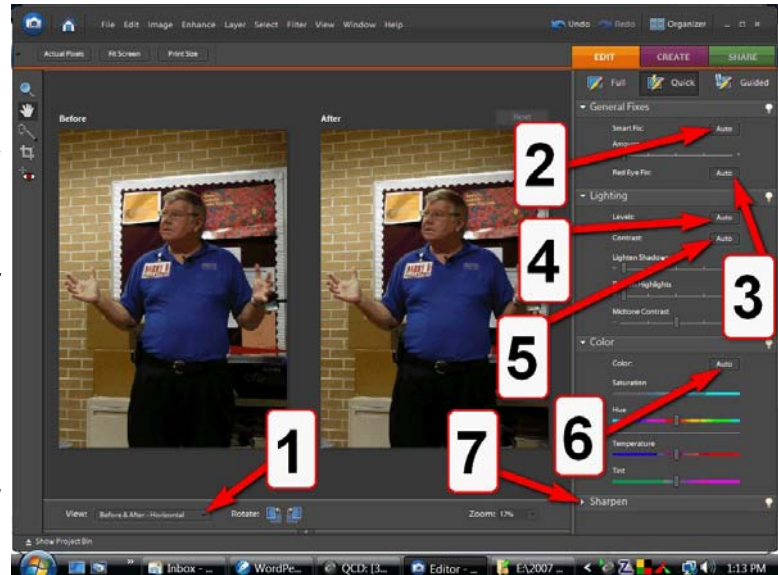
File Edit Image Enhance Layer Select Filter View Window Help

Undo Redo Organizer

Actual Pixels Fit Screen Print Size

EDIT CREATE SHARE

Full Quick Guided

Before

After

Reset

General Fixes

Smart Fix: Auto

Amount

Red Eye Fix: Auto

Lighting

Levels: Auto

Contrast: Auto

Lighten Shadows

Darken Highlights

Midtone Contrast

Color

Color: Auto

Saturation

Hue

Temperature

Tint

Sharpen

2

4

3

5

6

1

7

View: Before & After - Horizontal

Rotate:

Zoom: 17%

Show Project Bin

Inbox - ...

WordPe...

QCD: [3...

Editor - ...

E:\2007 ...

1:13 PM